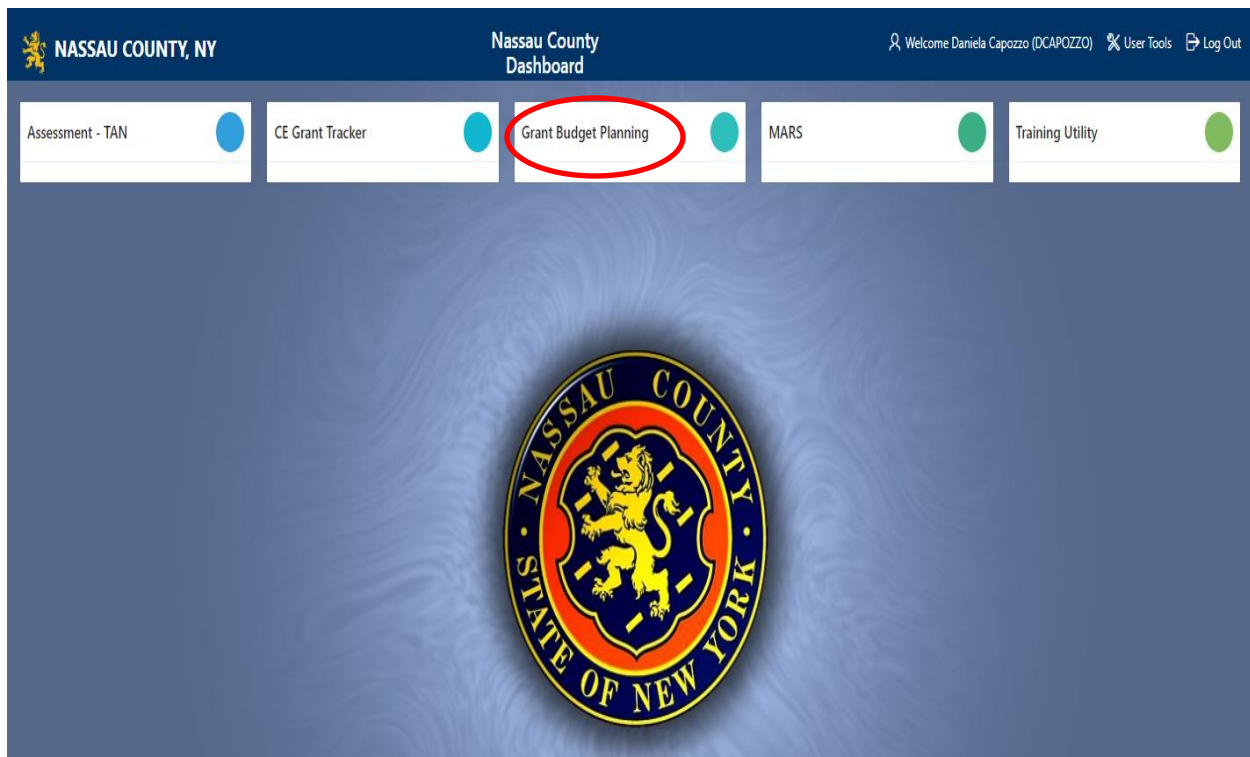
NASSAU COUNTY, NY

Nassau County
Dashboard

Welcome Daniela Capozzo (DCAPOZZO) User Tools Log Out

Assessment - TAN

CE Grant Tracker

Grant Budget Planning

MARS

Training Utility

NASSAU COUNTY
STATE OF NEW YORK